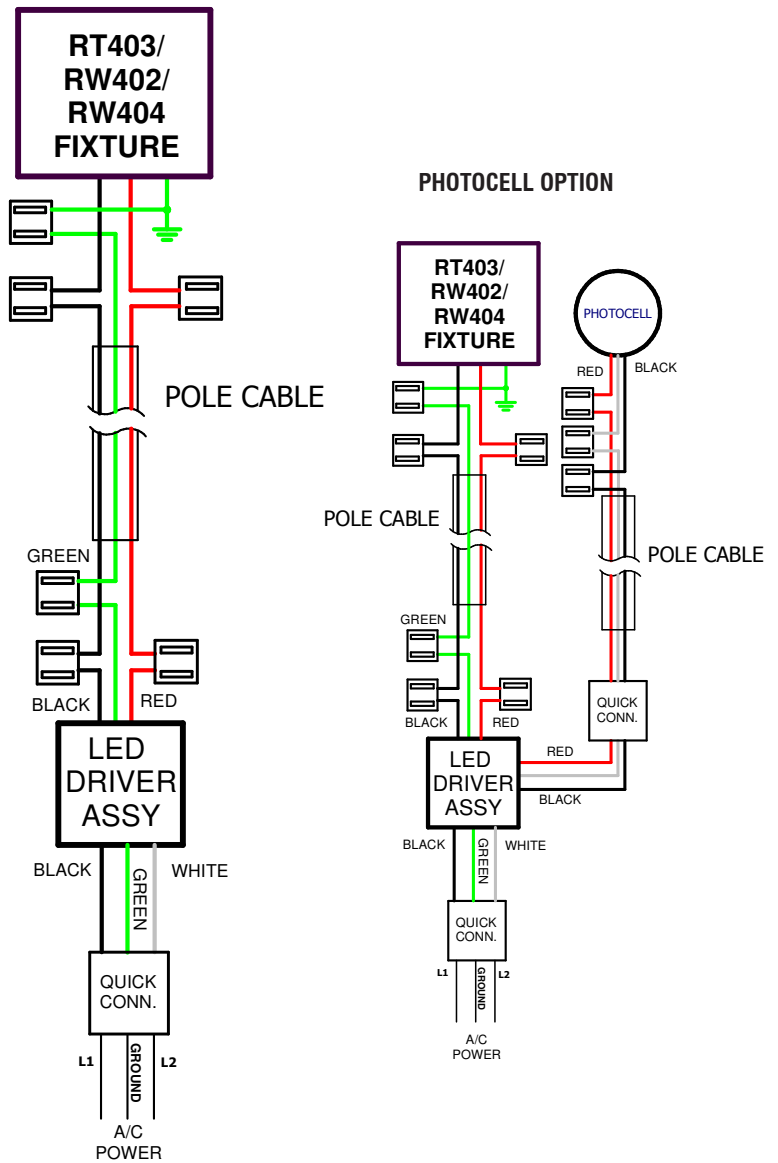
RT403/
RW402/
RW404
FIXTURE

POLE CABLE

GREEN

BLACK

RED

LED
DRIVER
ASSY

BLACK

GREEN

WHITE

QUICK
CONN.

L1

GROUND

L2

A/C
POWER

PHOTOCELL OPTION

RT403/
RW402/
RW404
FIXTURE

PHOTOCELL

RED

BLACK

POLE CABLE

POLE CABLE

GREEN

BLACK

RED

QUICK
CONN.

RED

LED
DRIVER
ASSY

BLACK

BLACK

GREEN

WHITE

QUICK
CONN.

L1

GROUND

L2

A/C
POWER